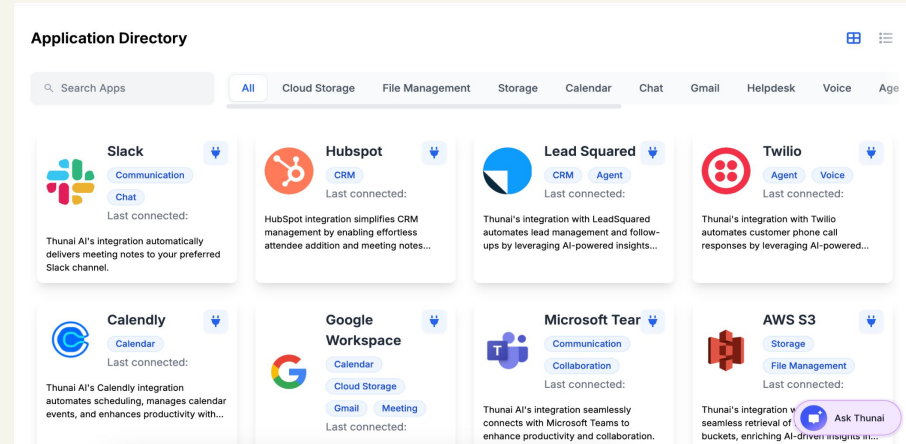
Application Directory

Search Apps

All Cloud Storage File Management Storage Calendar Chat Gmail Helpdesk Voice Age

Slack
Communication
Chat
Last connected:
Thunai AI's integration automatically delivers meeting notes to your preferred Slack channel.

Hubspot
CRM
Last connected:
HubSpot integration simplifies CRM management by enabling effortless attendee addition and meeting notes...

Lead Squared
CRM Agent
Last connected:
Thunai's integration with LeadSquared automates lead management and follow-ups by leveraging AI-powered insights...

Twilio
Agent Voice
Last connected:
Thunai's integration with Twilio automates customer phone call responses by leveraging AI-powered...

Calendly
Calendar
Last connected:
Thunai AI's Calendly integration automates scheduling, manages calendar events, and enhances productivity with...

Google Workspace
Calendar
Cloud Storage
Gmail Meeting
Last connected:

Microsoft Tear
Communication
Collaboration
Last connected:
Thunai AI's integration seamlessly connects with Microsoft Teams to enhance productivity and collaboration.

AWS S3
Storage
File Management
Last connected:
Thunai's integration w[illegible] seamless retrieval of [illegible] buckets, enriching AI-driven insights in...

Ask Thunai